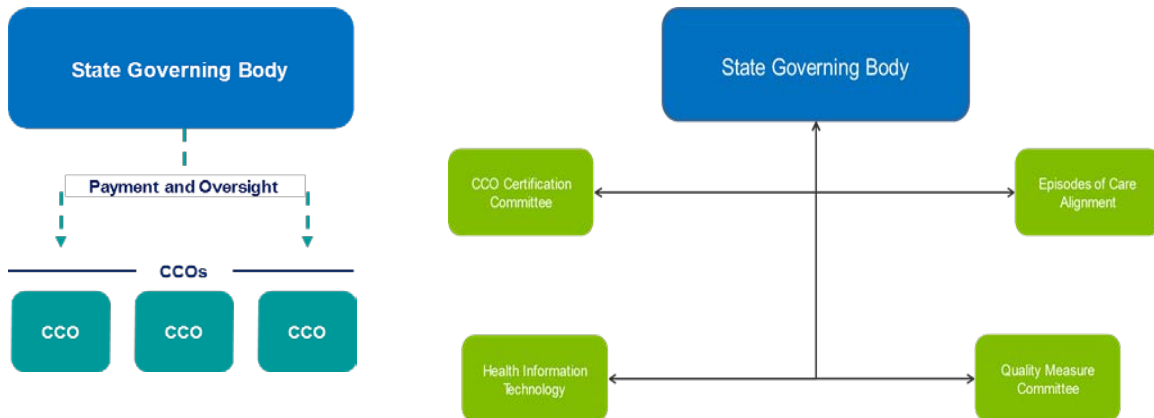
State Governing Body

Payment and Oversight

CCOs

CCO

CCO

CCO

State Governing Body

CCO Certification Committee

Episodes of Care Alignment

Health Information Technology

Quality Measure Committee